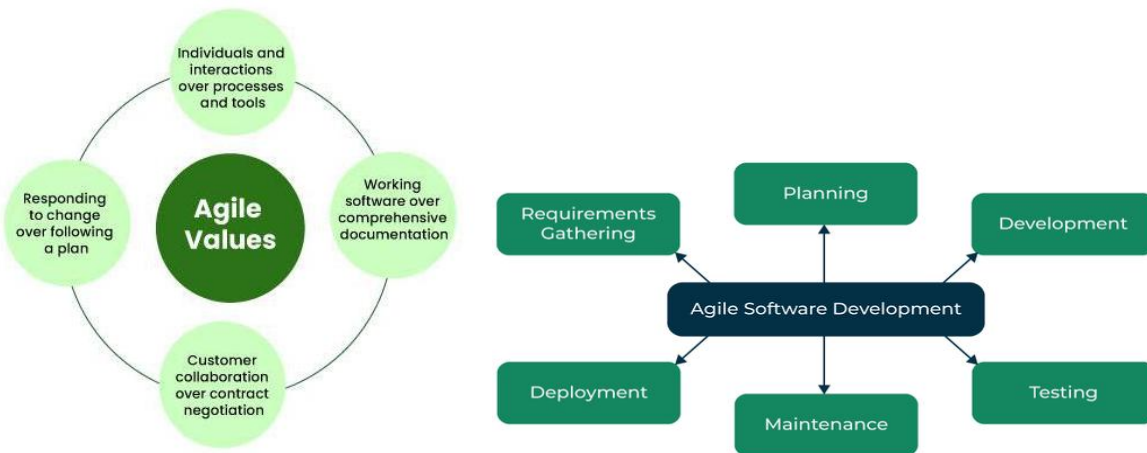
Individuals and interactions over processes and tools

Responding to change over following a plan

Agile Values

Working software over comprehensive documentation

Customer collaboration over contract negotiation

Planning

Requirements Gathering

Development

Agile Software Development

Deployment

Testing

Maintenance